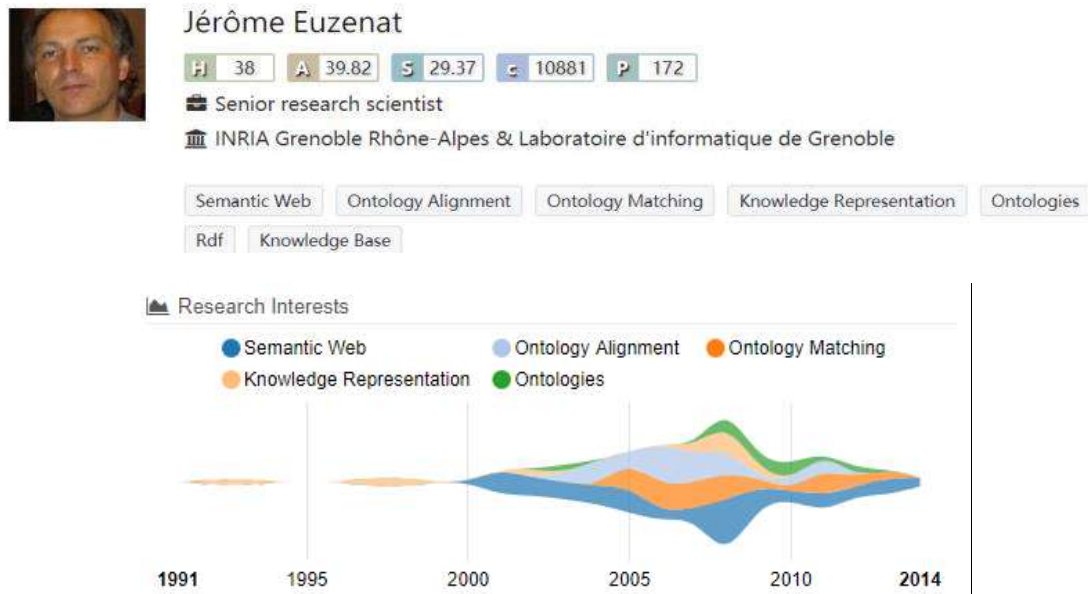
Jérôme Euzenat

H 38 A 39.82 S 29.37 c 10881 P 172

Senior research scientist

INRIA Grenoble Rhône-Alpes & Laboratoire d'informatique de Grenoble

Semantic Web Ontology Alignment Ontology Matching Knowledge Representation Ontologies Rdf Knowledge Base

Research Interests

Semantic Web Ontology Alignment Ontology Matching Knowledge Representation Ontologies

1991 1995 2000 2005 2010 2014